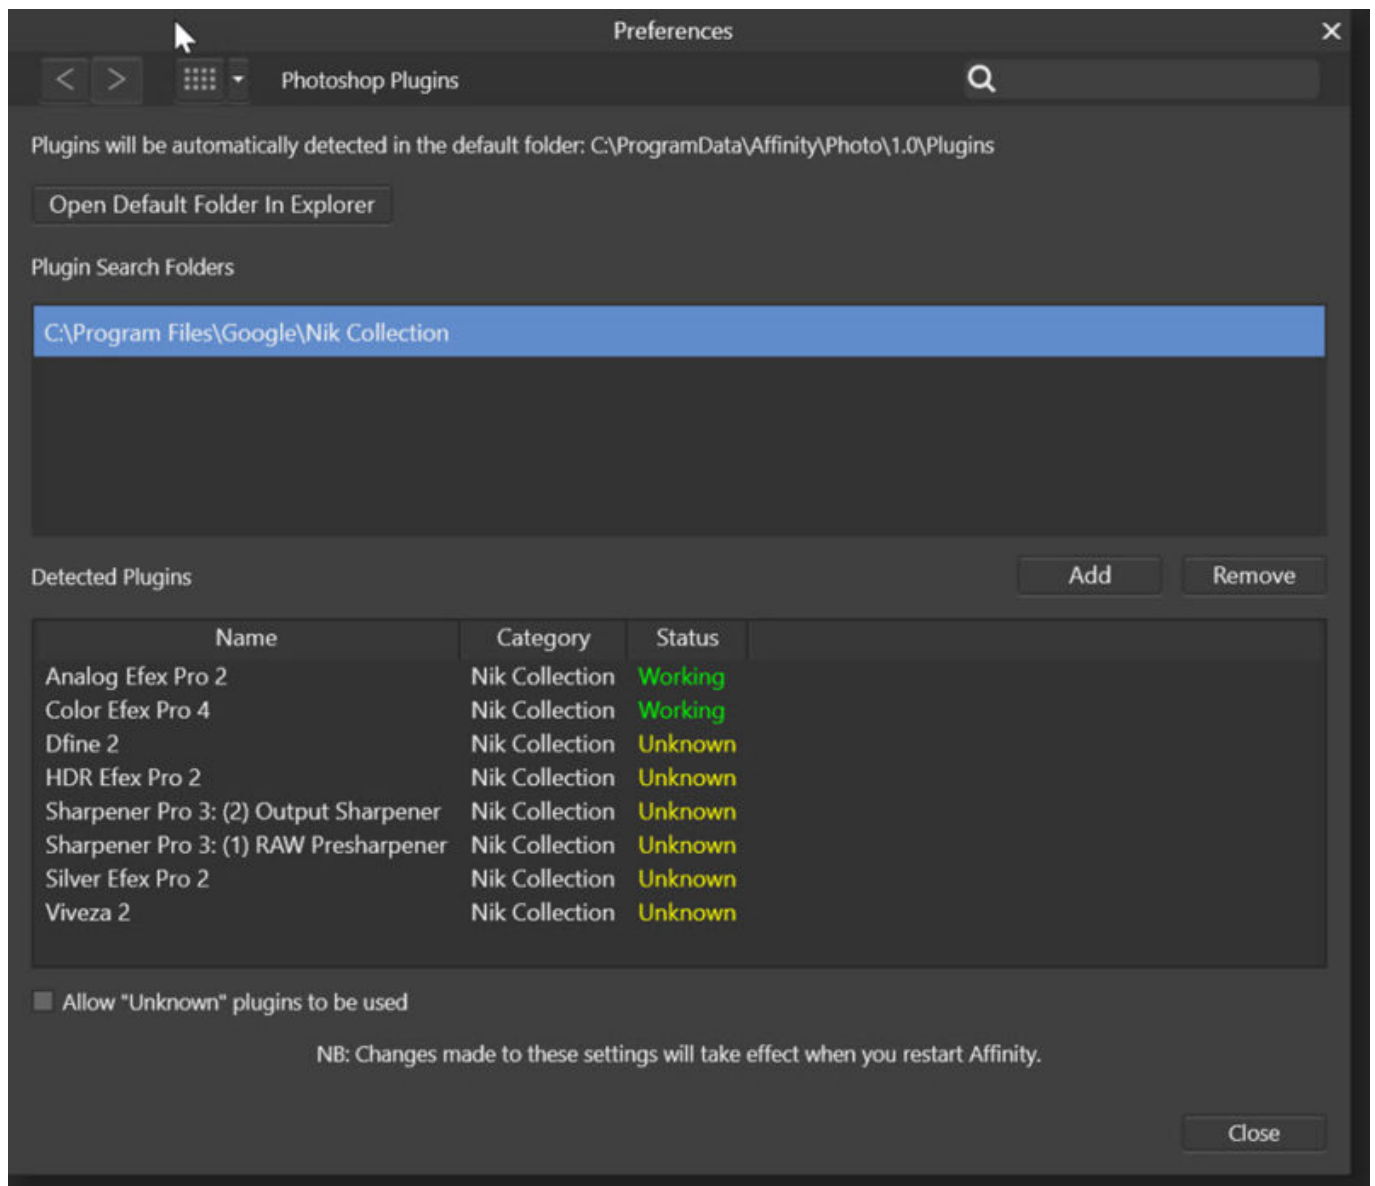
Preferences

Photoshop Plugins

Plugins will be automatically detected in the default folder: C:\ProgramData\Affinity\Photo\1.0\Plugins

Open Default Folder In Explorer

Plugin Search Folders

C:\Program Files\Google\Nik Collection

Detected Plugins

Add

Remove

| Name | Category | Status |
|---|---|---|
| Analog Efex Pro 2 | Nik Collection | Working |
| Color Efex Pro 4 | Nik Collection | Working |
| Dfine 2 | Nik Collection | Unknown |
| HDR Efex Pro 2 | Nik Collection | Unknown |
| Sharpener Pro 3: (2) Output Sharpener | Nik Collection | Unknown |
| Sharpener Pro 3: (1) RAW Presharpener | Nik Collection | Unknown |
| Silver Efex Pro 2 | Nik Collection | Unknown |
| Viveza 2 | Nik Collection | Unknown |

Allow "Unknown" plugins to be used

NB: Changes made to these settings will take effect when you restart Affinity.

Close